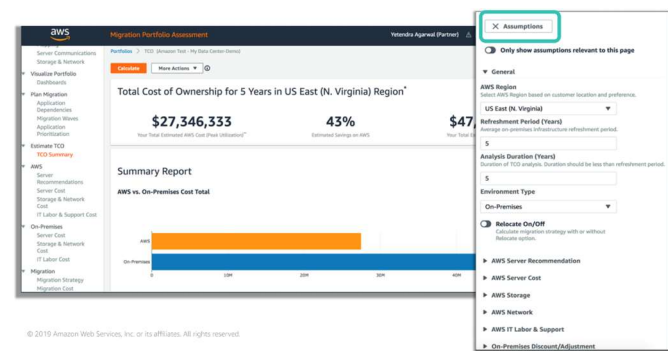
aws

Migration Portfolio Assessment

Yetendra Agarwal (Partner)

Server Communications
Storage & Network

Visualize Portfolio
Dashboards

Plan Migration
Application Dependencies
Migration Waves
Application Prioritization

Estimate TCO
TCO Summary

AWS
Server Recommendations
Server Cost
Storage & Network Cost
IT Labor & Support Cost

On-Premises
Server Cost
Storage & Network Cost
IT Labor Cost

Migration
Migration Strategy
Migration Cost

Portfolios > TCO (Amador Test - My Data Center-Demo)

Calculate

More Actions ▼

Total Cost of Ownership for 5 Years in US East (N. Virginia) Region*

$27,346,333
Your Total Estimated AWS Cost (Peak Utilization)**

43%
Estimated Savings on AWS

$47
Your Total E

Summary Report

AWS vs. On-Premises Cost Total

AWS
On-Premises

0
10M
20M
30M
40M

✕ Assumptions

Only show assumptions relevant to this page

▼ General

AWS Region
Select AWS Region based on customer location and preference.
US East (N. Virginia) ▼

Refreshment Period (Years)
Average on-premises infrastructure refreshment period.
5

Analysis Duration (Years)
Duration of TCO analysis. Duration should be less than refreshment period.
5

Environment Type
On-Premises ▼

Relocate On/Off
Calculate migration strategy with or without Relocate option.

▶ AWS Server Recommendation
▶ AWS Server Cost
▶ AWS Storage
▶ AWS Network
▶ AWS IT Labor & Support
▶ On-Premises Discount/Adjustment

© 2019 Amazon Web Services, Inc. or its affiliates. All rights reserved.